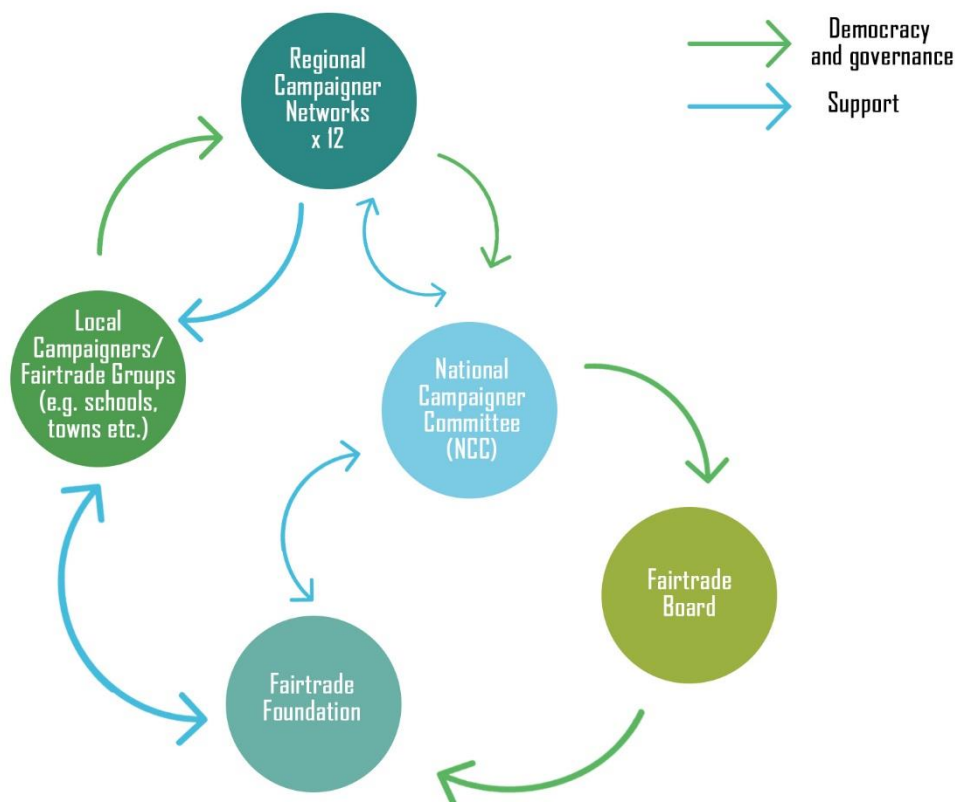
Democracy and governance

Support

Regional Campaigner Networks x 12

Local Campaigners/ Fairtrade Groups (e.g. schools, towns etc.)

National Campaigner Committee (NCC)

Fairtrade Board

Fairtrade Foundation